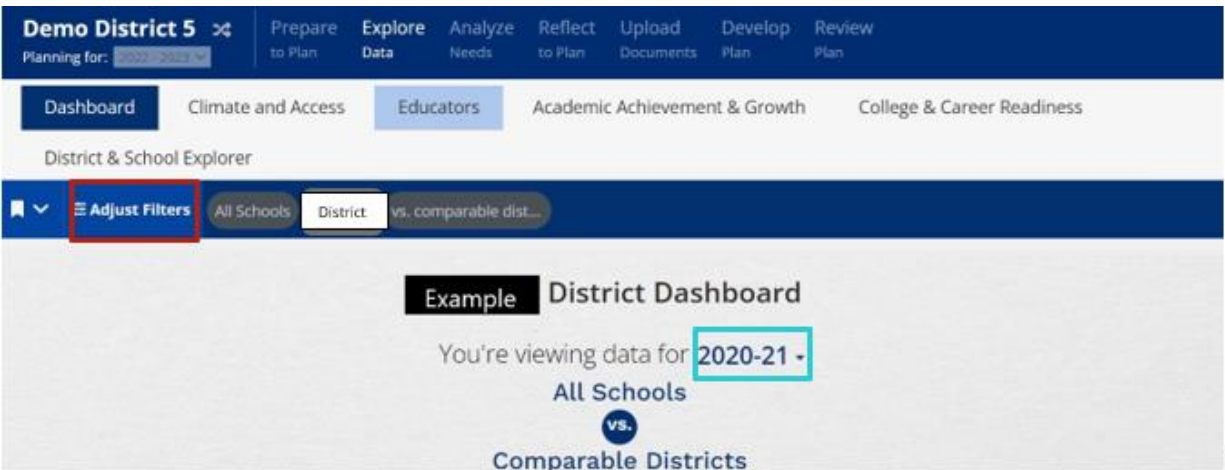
Demo District 5
Planning for: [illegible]

Prepare to Plan
Explore Data
Analyze Needs
Reflect to Plan
Upload Documents
Develop Plan
Review Plan

Dashboard
Climate and Access
Educators
Academic Achievement & Growth
College & Career Readiness
District & School Explorer

Adjust Filters
All Schools
District
vs. comparable dist...

Example District Dashboard

You're viewing data for 2020-21

All Schools

vs.

Comparable Districts